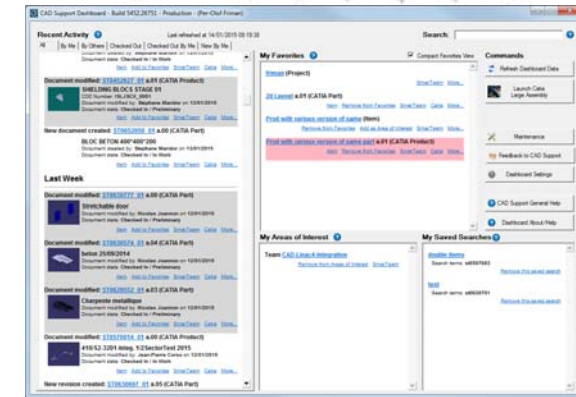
CAD Support Dashboard - Build 5452.28751 - Production - (Per-Olof Friman)

Recent Activity
Last refreshed at 14/01/2015 08:19:38
All | By Me | By Others | Checked Out | Checked Out By Me | New By Me

Document modified: ST0452627_01 a.09 (CATIA Product)
SHIELDING BLOCS STAGE 01
CDC Number: ISL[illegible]
Document modified by: Stephane Mandor on 12/01/2015
Document state: Checked In / In Work
Item Add to Favorites SmarTeam Catia More...

New document created: ST0652058_01 a.00 (CATIA Part)
BLOC BETON 400*400*200
Document created by: Stephane Mandor on 12/01/2015
Document state: Checked In / In Work
Item Add to Favorites SmarTeam Catia More...

Last Week

Document modified: ST0639777_01 a.00 (CATIA Part)
Stretchable door
Document modified by: Nicolas Joannon on 12/01/2015
Document state: Checked In / Preliminary
Item Add to Favorites SmarTeam Catia More...

Document modified: ST0638574_01 a.04 (CATIA Part)
beton 25/09/2014
Document modified by: Nicolas Joannon on 12/01/2015
Document state: Checked In / Preliminary
Item Add to Favorites SmarTeam Catia More...

Document modified: ST0628052_01 a.03 (CATIA Part)
Charpente metallique
Document modified by: Nicolas Joannon on 12/01/2015
Document state: Checked In / Preliminary
Item Add to Favorites SmarTeam Catia More...

Document modified: ST0576814_01 a.00 (CATIA Part)
410/52.3201 integ. 5/SectorTest 2015
Document modified by: Jean-Pierre Cerisa on 12/01/2015
Document state: Checked In / In Work
Item Add to Favorites SmarTeam Catia More...

New revision created: ST0630697_01 a.05 (CATIA Part)

My Favorites
Compact Favorites View
Inmud (Project)
SmarTeam More...
20 Layout a.01 (CATIA Part)
Item Remove from Favorites Add as Area of Interest SmarTeam Catia More...
Prod with various version of same (Item)
Remove from Favorites Add as Area of Interest SmarTeam More...
Prod with various version of same part a.01 (CATIA Product)
Item Remove from Favorites Add as Area of Interest SmarTeam Catia More...

Search:

Commands
Refresh Dashboard Data
Launch Catia Large Assembly
Maintenance
Feedback to CAD Support
Dashboard Settings
CAD Support General Help
Dashboard About Help

My Areas of Interest
Team CAD Linac4 integration
Remove from Areas of Interest SmarTeam

My Saved Searches
double items
Search terms: st0597683
Remove this saved search
test
Search terms: st0597701
Remove this saved search